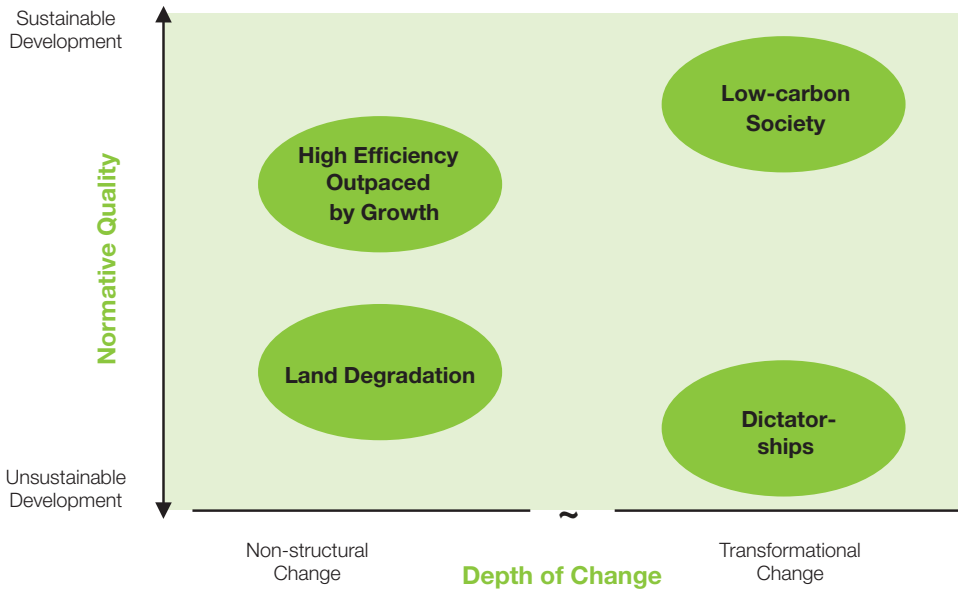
Sustainable Development

Normative Quality

Unsustainable Development

Low-carbon Society

High Efficiency Outpaced by Growth

Land Degradation

Dictatorships

~

Non-structural Change

Depth of Change

Transformational Change